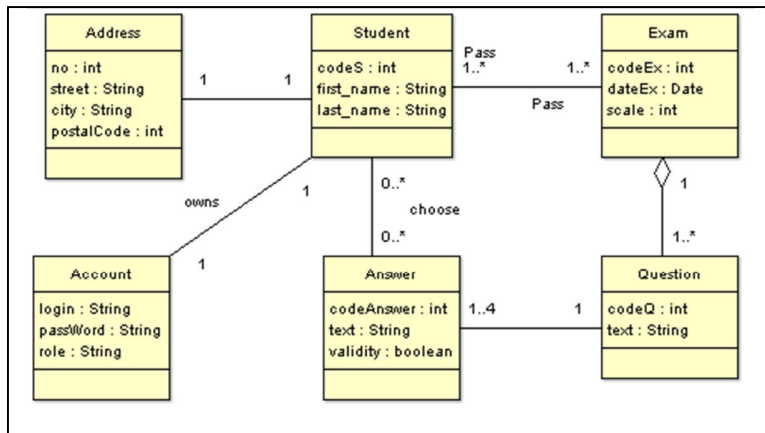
Address
no : int
street : String
city : String
postalCode : int

1

1

Student
codeS : int
first_name : String
last_name : String

Pass
1..*

1..*

Pass

Exam
codeEx : int
dateEx : Date
scale : int

owns

1

0..*

choose

0..*

1

1..*

1

Account
login : String
passWord : String
role : String

Answer
codeAnswer : int
text : String
validity : boolean

1..4

1

Question
codeQ : int
text : String